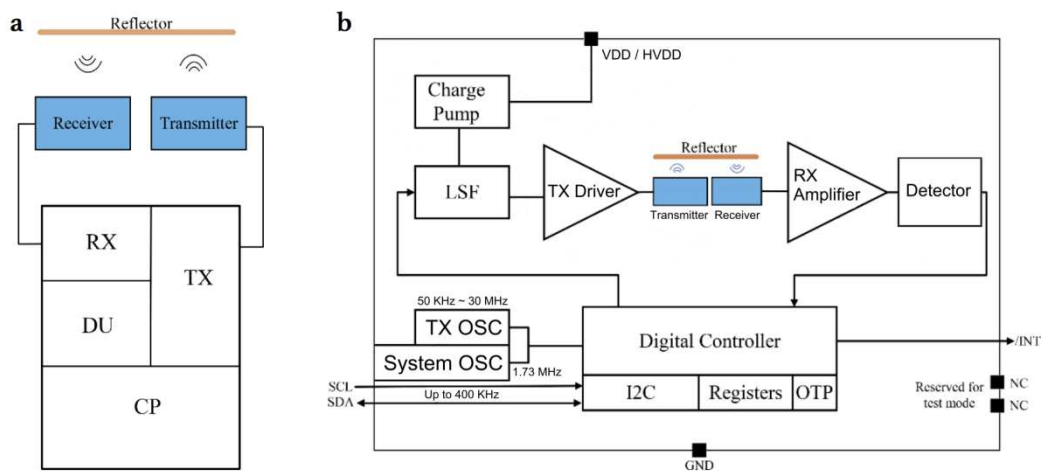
a

Reflector

Receiver

Transmitter

RX

TX

DU

CP

b

VDD / HVDD

Charge Pump

LSF

TX Driver

Reflector

Transmitter

Receiver

RX Amplifier

Detector

50 KHz ~ 30 MHz

TX OSC

System OSC

1.73 MHz

Digital Controller

/INT

SCL

SDA

Up to 400 KHz

I2C

Registers

OTP

Reserved for test mode

NC

NC

GND